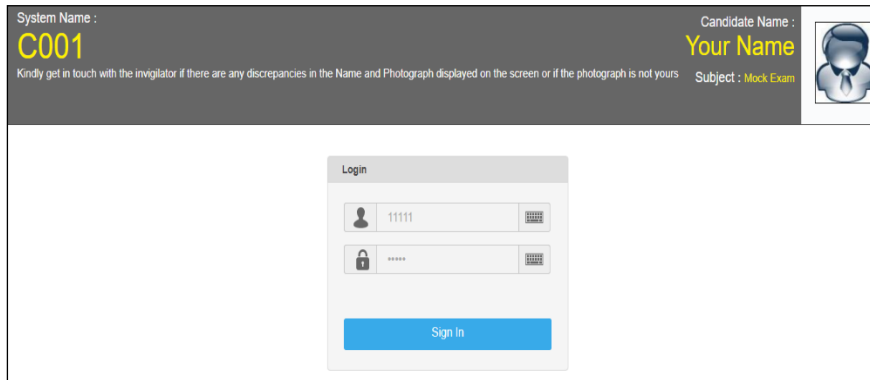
System Name :
C001
Kindly get in touch with the invigilator if there are any discrepancies in the Name and Photograph displayed on the screen or if the photograph is not yours

Candidate Name :
Your Name
Subject : Mock Exam

Login

11111

•••••

Sign In